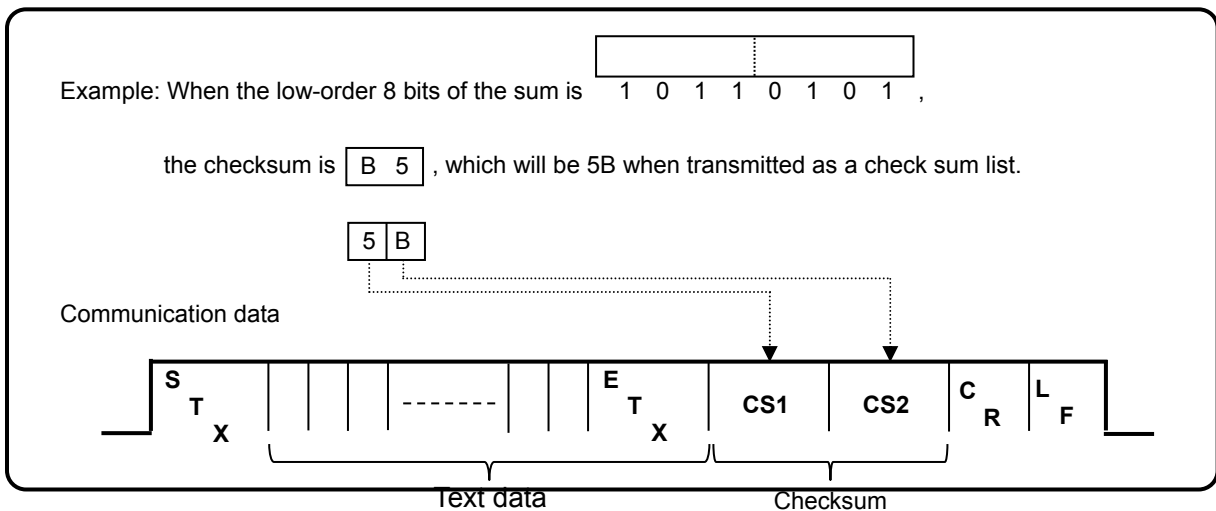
Example: When the low-order 8 bits of the sum is 1 0 1 1 0 1 0 1 ,

the checksum is B 5 , which will be 5B when transmitted as a check sum list.

5 B

Communication data

S T X

-------

E T X

CS1

CS2

C R

L F

Text data

Checksum